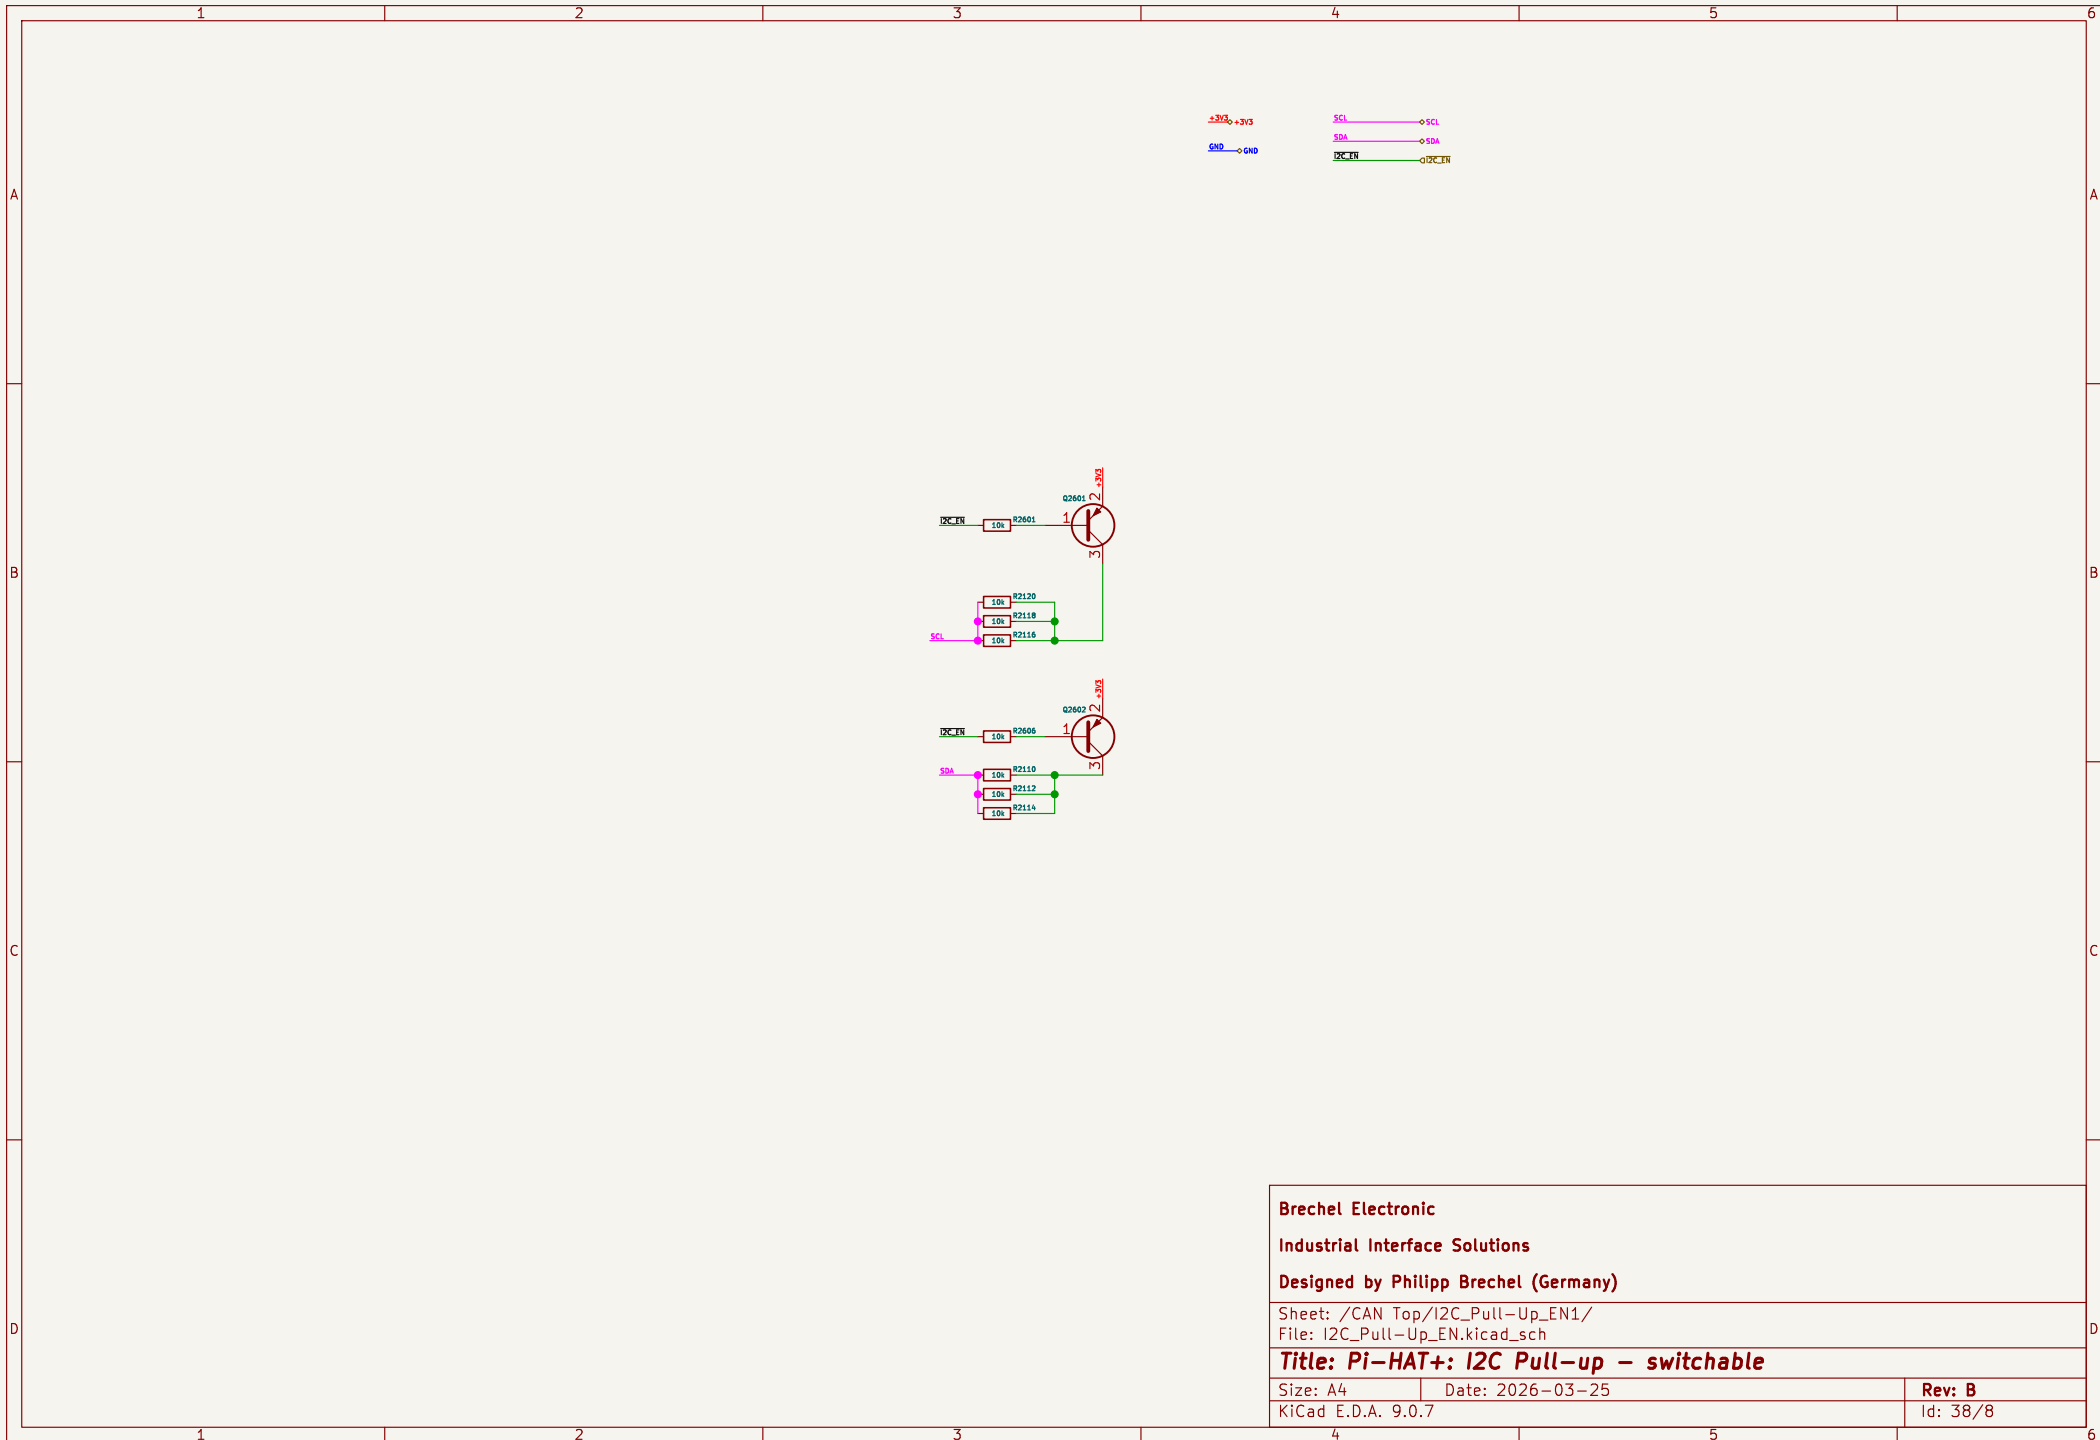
1 2 3 4 5 6

A

B

C

D

+3V3 +3V3

GND GND

SCL SCL

SDA SDA

I2C_EN I2C_EN

+3V3

Q2601

2

1

3

I2C_EN

10k

R2601

R2120

10k

R2118

10k

R2116

10k

SCL

+3V3

Q2602

2

1

3

I2C_EN

10k

R2606

SDA

10k

R2110

10k

R2112

10k

R2114

Brechel Electronic

Industrial Interface Solutions

Designed by Philipp Brechel (Germany)

Sheet: /CAN Top/I2C_Pull-Up_EN1/
File: I2C_Pull-Up_EN.kicad_sch

Title: Pi-HAT+: I2C Pull-up - switchable

Size: A4 Date: 2026-03-25 Rev: B

KiCad E.D.A. 9.0.7 Id: 38/8

1 2 3 4 5 6